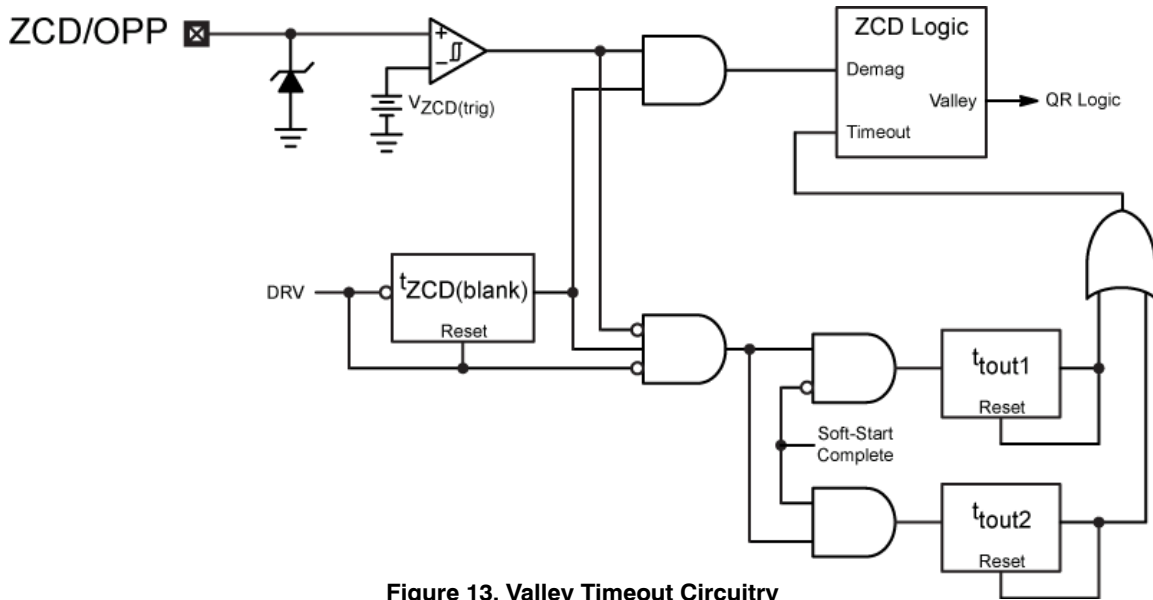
ZCD/OPP

+

−

$V_{ZCD(trig)}$

ZCD Logic

Demag

Valley

QR Logic

Timeout

DRV

$t_{ZCD(blank)}$

Reset

$t_{tout1}$

Reset

Soft-Start Complete

$t_{tout2}$

Reset

Figure 13. Valley Timeout Circuitry